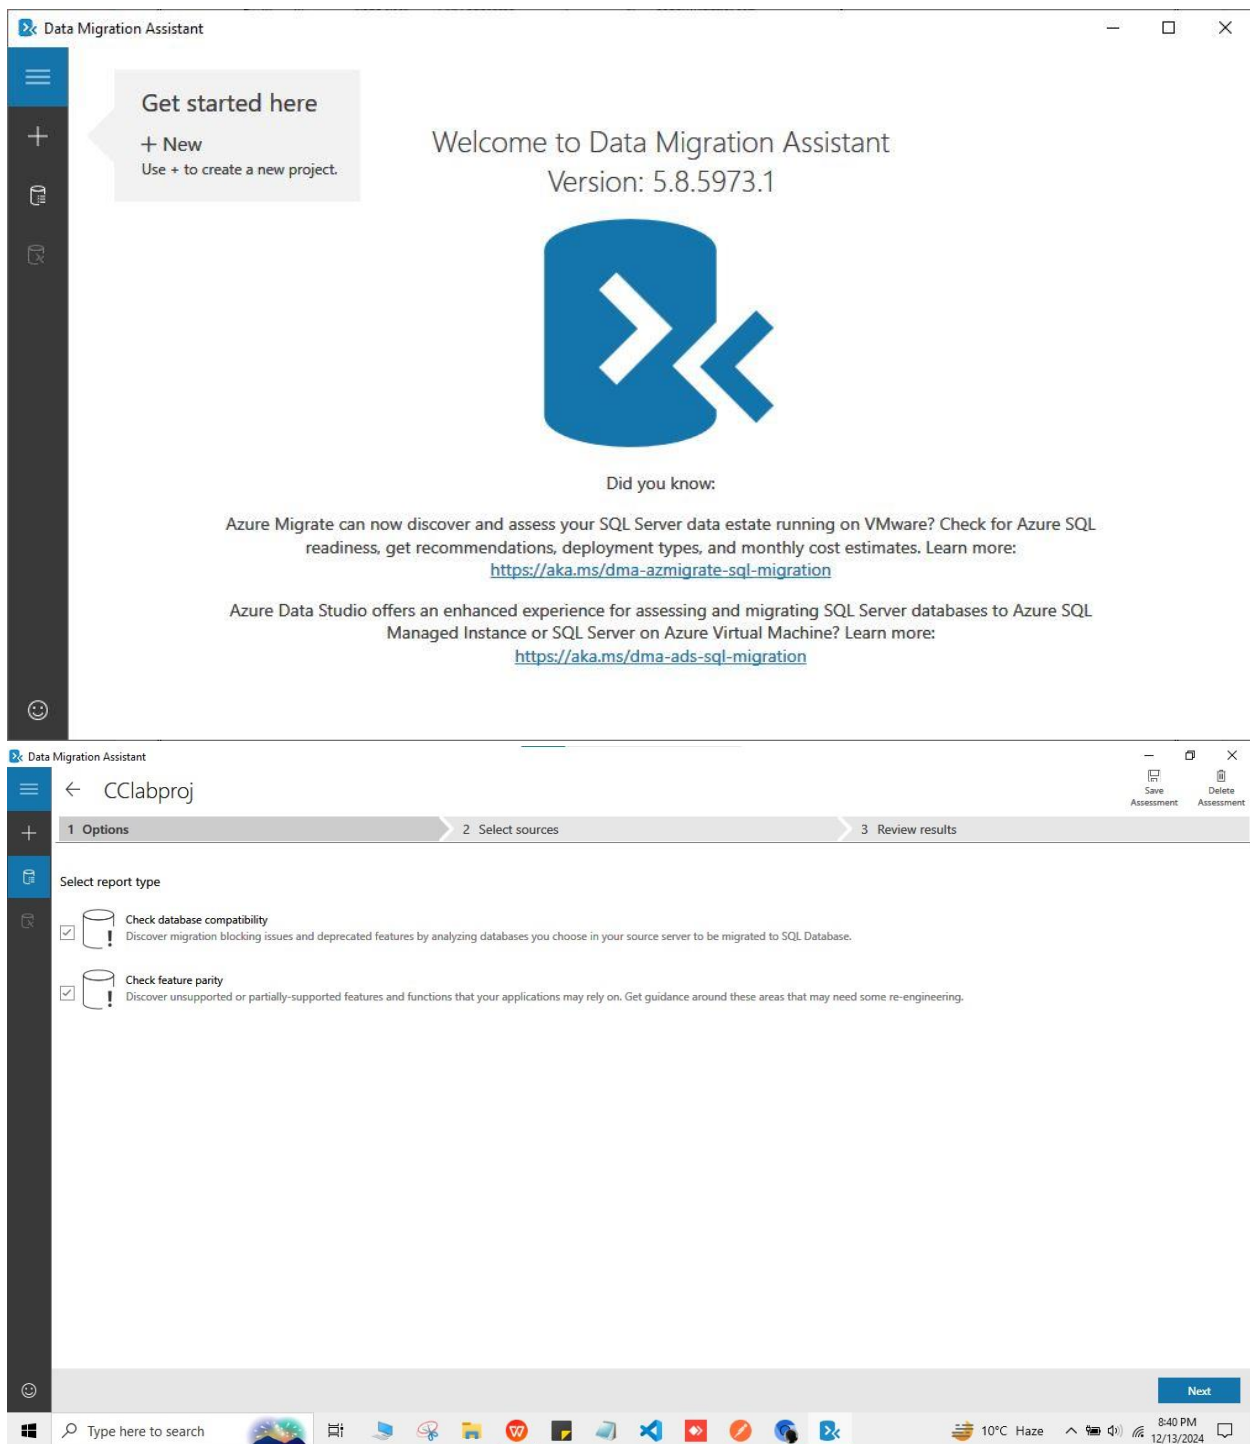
Data Migration Assistant

Get started here

+ New

Use + to create a new project.

Welcome to Data Migration Assistant
Version: 5.8.5973.1

Did you know:

Azure Migrate can now discover and assess your SQL Server data estate running on VMware? Check for Azure SQL readiness, get recommendations, deployment types, and monthly cost estimates. Learn more: https://aka.ms/dma-azmigrate-sql-migration

Azure Data Studio offers an enhanced experience for assessing and migrating SQL Server databases to Azure SQL Managed Instance or SQL Server on Azure Virtual Machine? Learn more: https://aka.ms/dma-ads-sql-migration

Data Migration Assistant

CClabproj

Save Assessment

Delete Assessment

1 Options

2 Select sources

3 Review results

Select report type

Check database compatibility

Discover migration blocking issues and deprecated features by analyzing databases you choose in your source server to be migrated to SQL Database.

Check feature parity

Discover unsupported or partially-supported features and functions that your applications may rely on. Get guidance around these areas that may need some re-engineering.

Next

Type here to search

10°C Haze

8:40 PM
12/13/2024